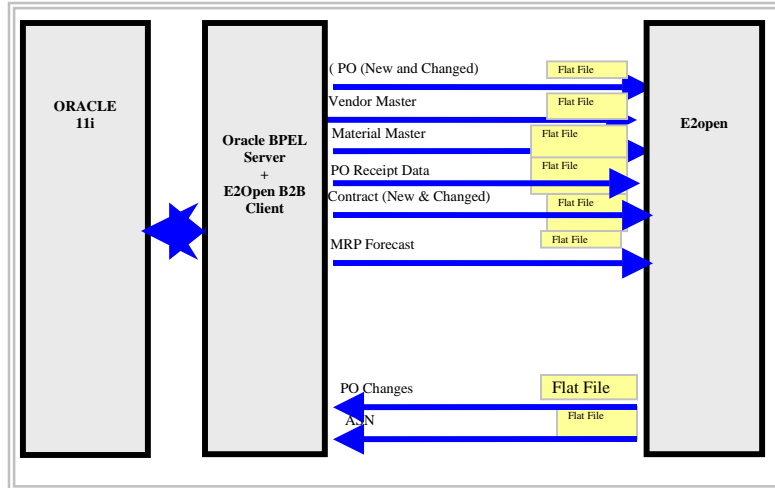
ORACLE 11i

Oracle BPEL Server + E2Open B2B Client

E2open

( PO (New and Changed)

Flat File

Vendor Master

Flat File

Material Master

Flat File

PO Receipt Data

Flat File

Contract (New & Changed)

Flat File

MRP Forecast

Flat File

PO Changes

Flat File

ASN

Flat File